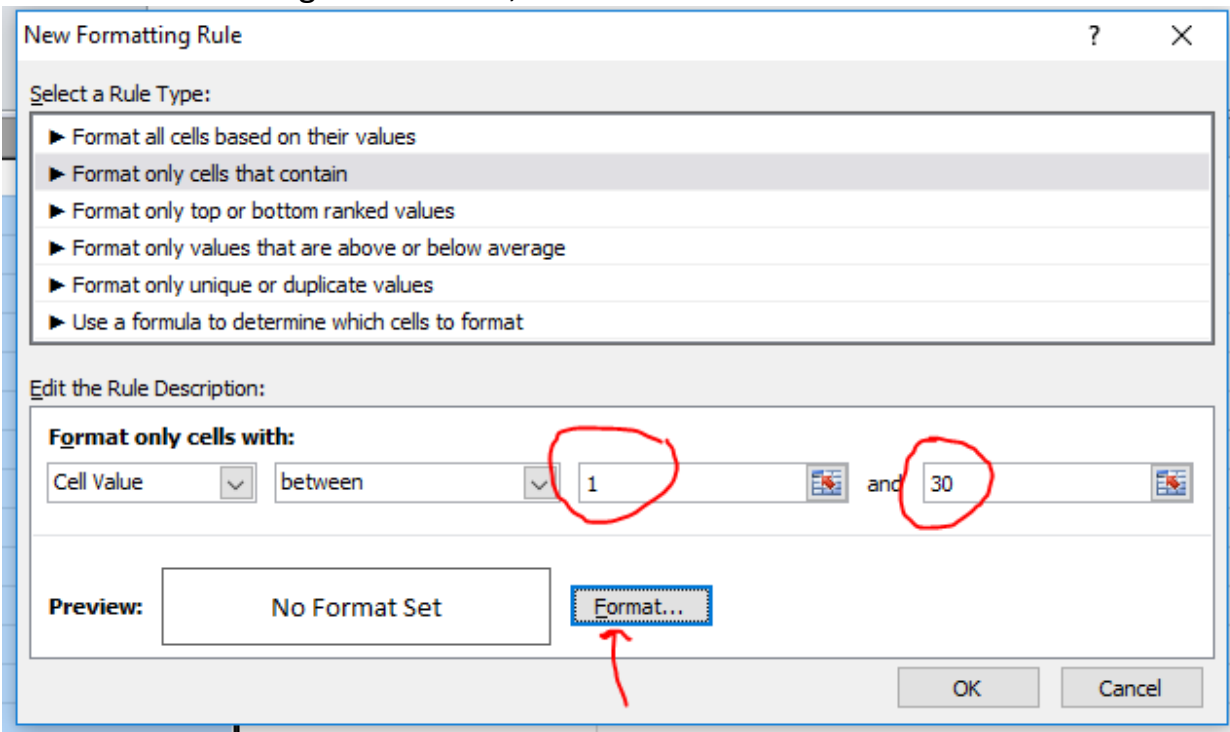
New Formatting Rule

?

Select a Rule Type:

► Format all cells based on their values
► Format only cells that contain
► Format only top or bottom ranked values
► Format only values that are above or below average
► Format only unique or duplicate values
► Use a formula to determine which cells to format

Edit the Rule Description:

Format only cells with:

Cell Value | between | 1 | and | 30

Preview: No Format Set

Format...

OK Cancel